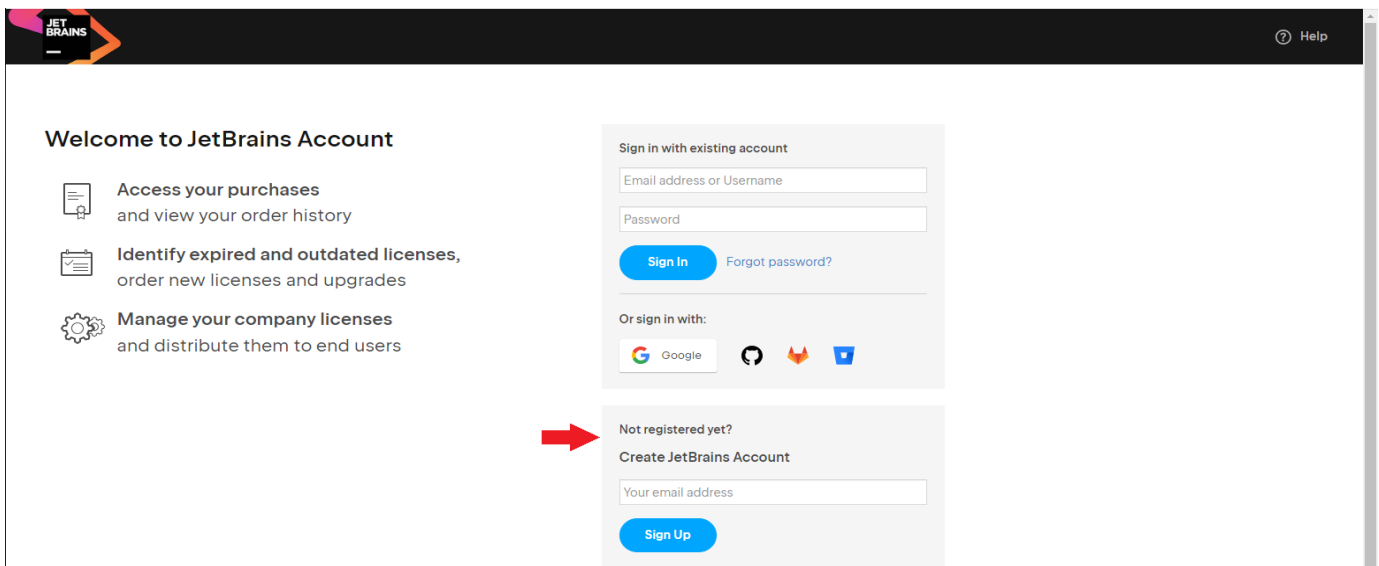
JET BRAINS

Help

Welcome to JetBrains Account

Access your purchases
and view your order history

Identify expired and outdated licenses,
order new licenses and upgrades

Manage your company licenses
and distribute them to end users

Sign in with existing account

Email address or Username

Password

Sign In

Forgot password?

Or sign in with:

Google

Not registered yet?

Create JetBrains Account

Your email address

Sign Up